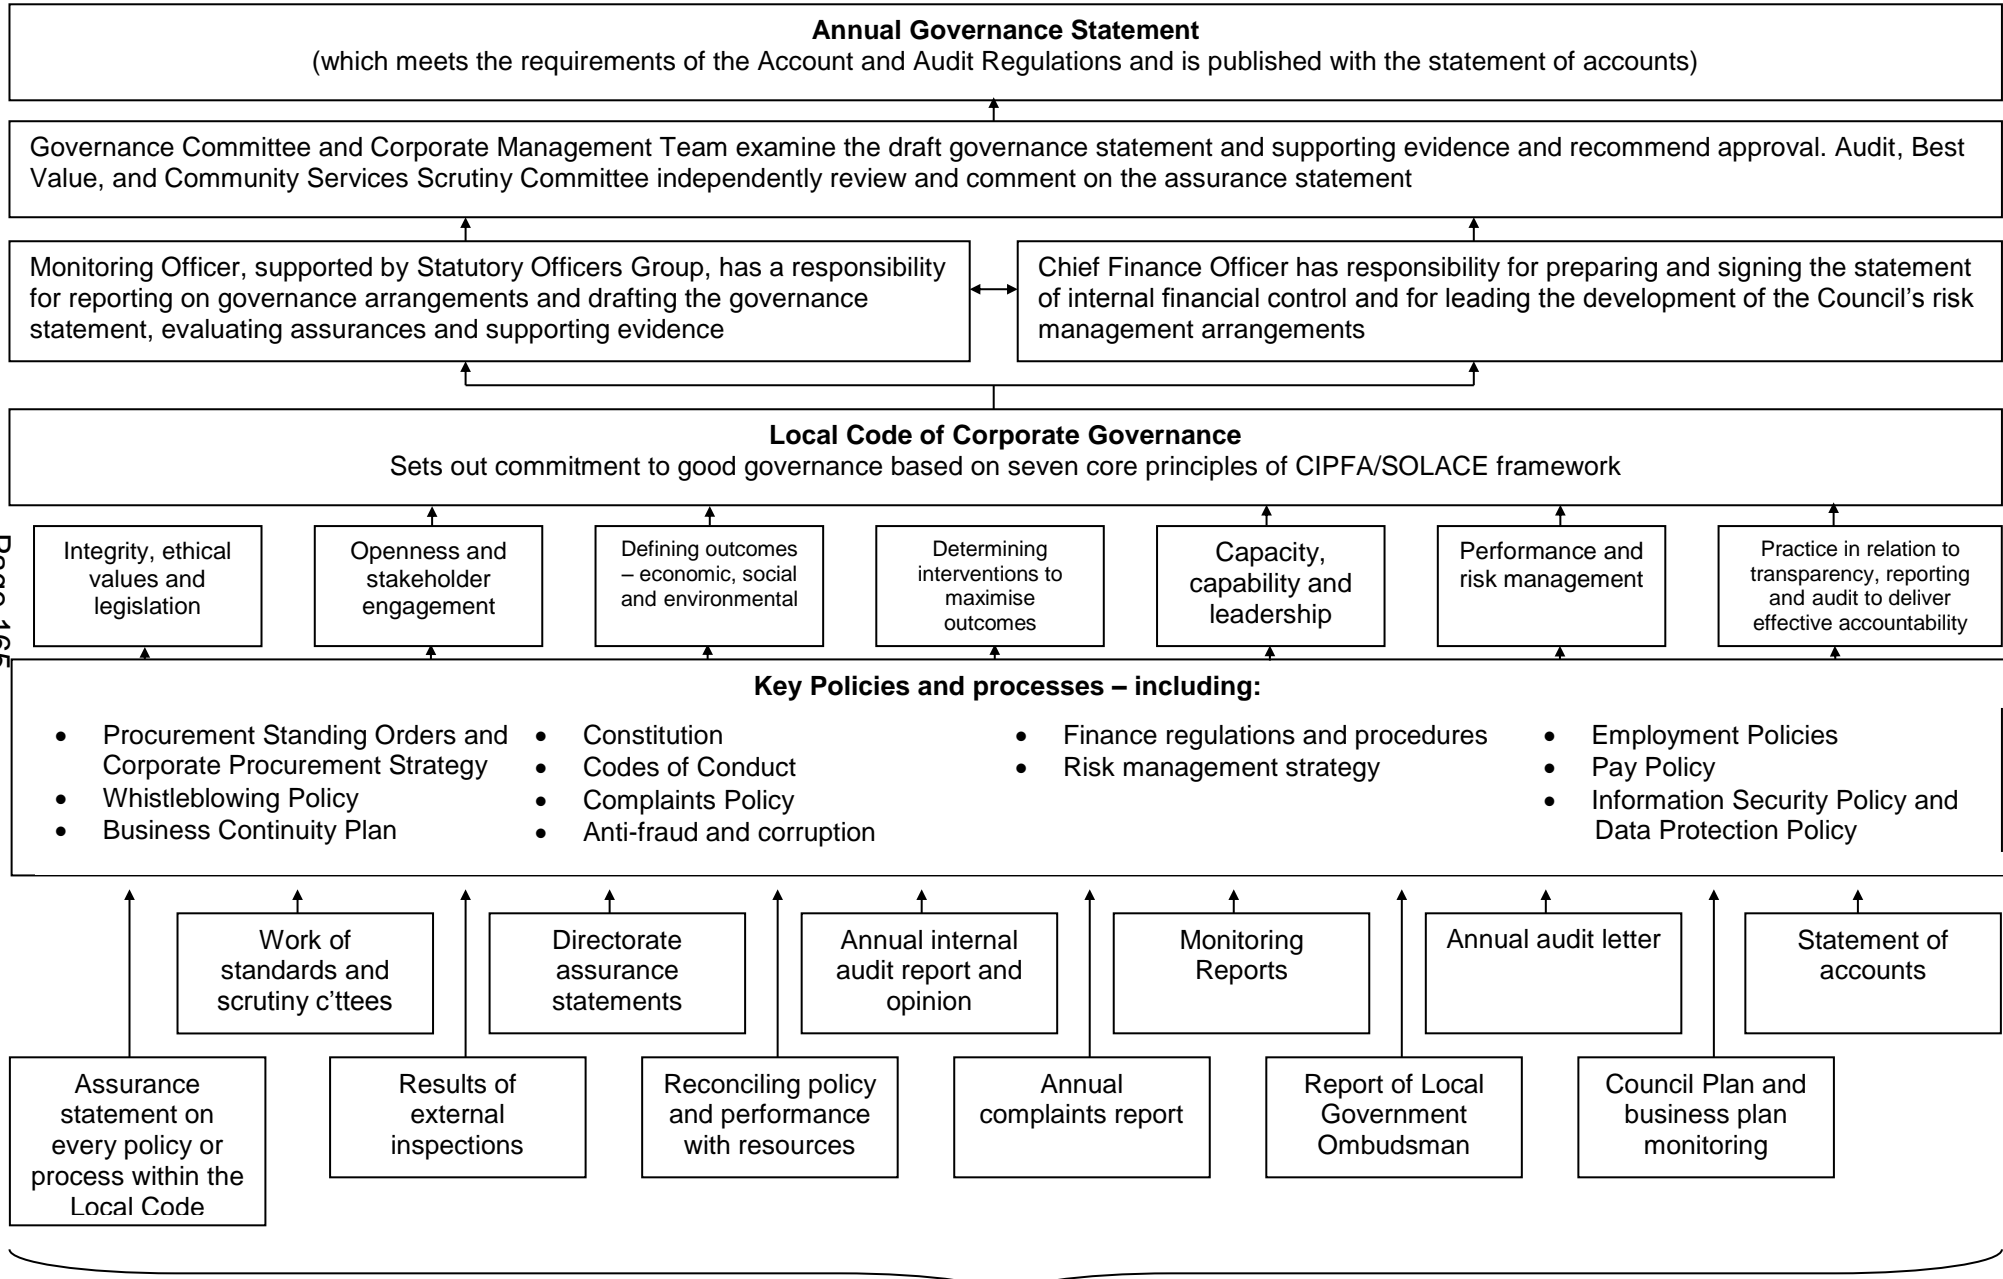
**Annual Governance Statement**
(which meets the requirements of the Account and Audit Regulations and is published with the statement of accounts)

Governance Committee and Corporate Management Team examine the draft governance statement and supporting evidence and recommend approval. Audit, Best Value, and Community Services Scrutiny Committee independently review and comment on the assurance statement

Monitoring Officer, supported by Statutory Officers Group, has a responsibility for reporting on governance arrangements and drafting the governance statement, evaluating assurances and supporting evidence

Chief Finance Officer has responsibility for preparing and signing the statement of internal financial control and for leading the development of the Council's risk management arrangements

**Local Code of Corporate Governance**
Sets out commitment to good governance based on seven core principles of CIPFA/SOLACE framework

Integrity, ethical values and legislation

Openness and stakeholder engagement

Defining outcomes – economic, social and environmental

Determining interventions to maximise outcomes

Capacity, capability and leadership

Performance and risk management

Practice in relation to transparency, reporting and audit to deliver effective accountability

Page 165

**Key Policies and processes – including:**

- Procurement Standing Orders and Corporate Procurement Strategy
- Whistleblowing Policy
- Business Continuity Plan

- Constitution
- Codes of Conduct
- Complaints Policy
- Anti-fraud and corruption

- Finance regulations and procedures
- Risk management strategy

- Employment Policies
- Pay Policy
- Information Security Policy and Data Protection Policy

Work of standards and scrutiny c'ttees

Directorate assurance statements

Annual internal audit report and opinion

Monitoring Reports

Annual audit letter

Statement of accounts

Assurance statement on every policy or process within the Local Code

Results of external inspections

Reconciling policy and performance with resources

Annual complaints report

Report of Local Government Ombudsman

Council Plan and business plan monitoring